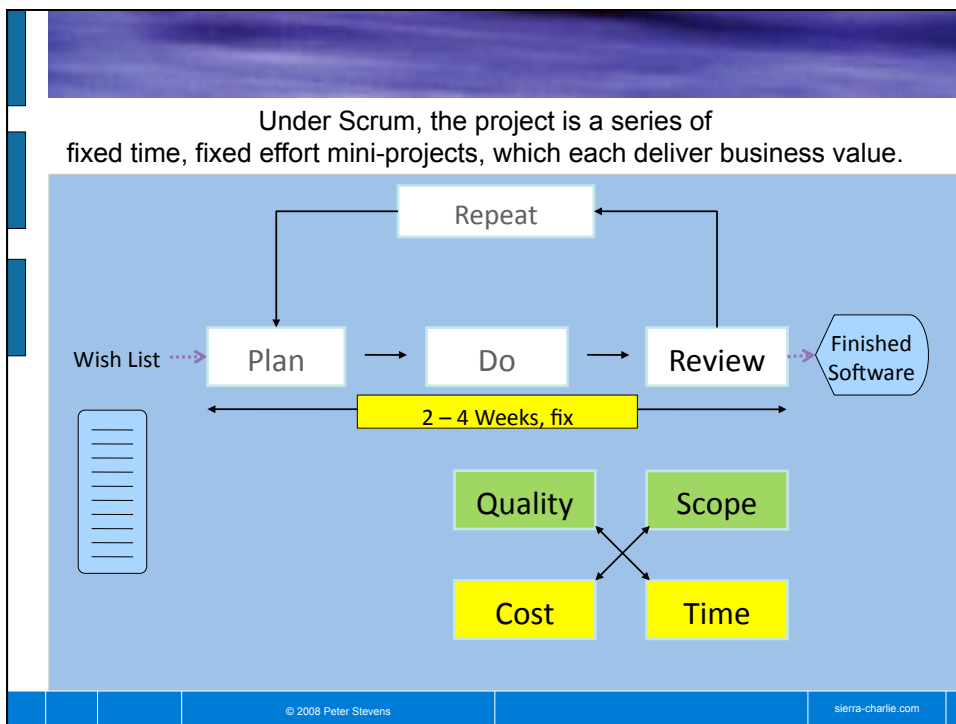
Under Scrum, the project is a series of fixed time, fixed effort mini-projects, which each deliver business value.

Repeat

Wish List

Plan

Do

Review

Finished Software

2 – 4 Weeks, fix

Quality

Scope

Cost

Time

© 2008 Peter Stevens

sierra-charlie.com